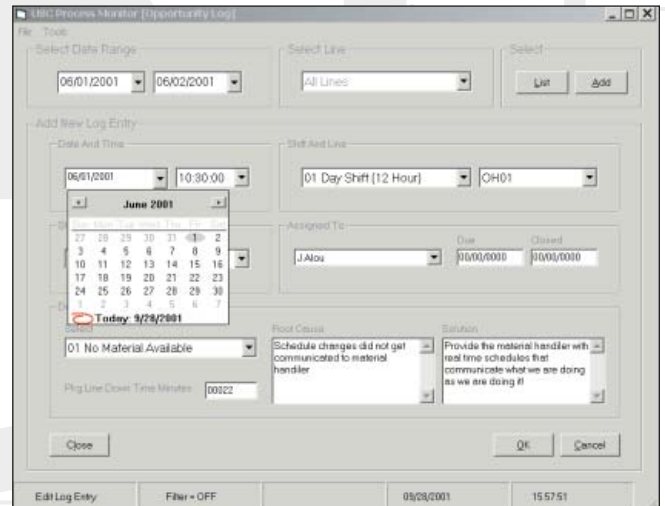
UBC Process Monitor [Opportunity Log]
File Tools

Select Date Range
06/01/2001
06/02/2001

Select Line
All Lines

Select
List
Add

Add New Log Entry
Date And Time
06/01/2001
10:30:00

June 2001

| Sun | Mon | Tue | Wed | Thu | Fri | Sat |
|---|---|---|---|---|---|---|
| 27 | 28 | 29 | 30 | 31 | 1 | 2 |
| 3 | 4 | 5 | 6 | 7 | 8 | 9 |
| 10 | 11 | 12 | 13 | 14 | 15 | 16 |
| 17 | 18 | 19 | 20 | 21 | 22 | 23 |
| 24 | 25 | 26 | 27 | 28 | 29 | 30 |
| 1 | 2 | 3 | 4 | 5 | 6 | 7 |

Today: 9/28/2001

Shift And Line
01 Day Shift (12 Hour)
OH01

Assigned To
J.Alou
Due
00/00/0000
Closed
00/00/0000

Event
01 No Material Available
Pkg Line Down Time Minutes
00022

Root Cause
Schedule changes did not get communicated to material handler

Solution
Provide the material handler with real time schedules that communicate what we are doing as we are doing it!

Close
OK
Cancel

Edit Log Entry
Filter = OFF
09/28/2001
15:57:51